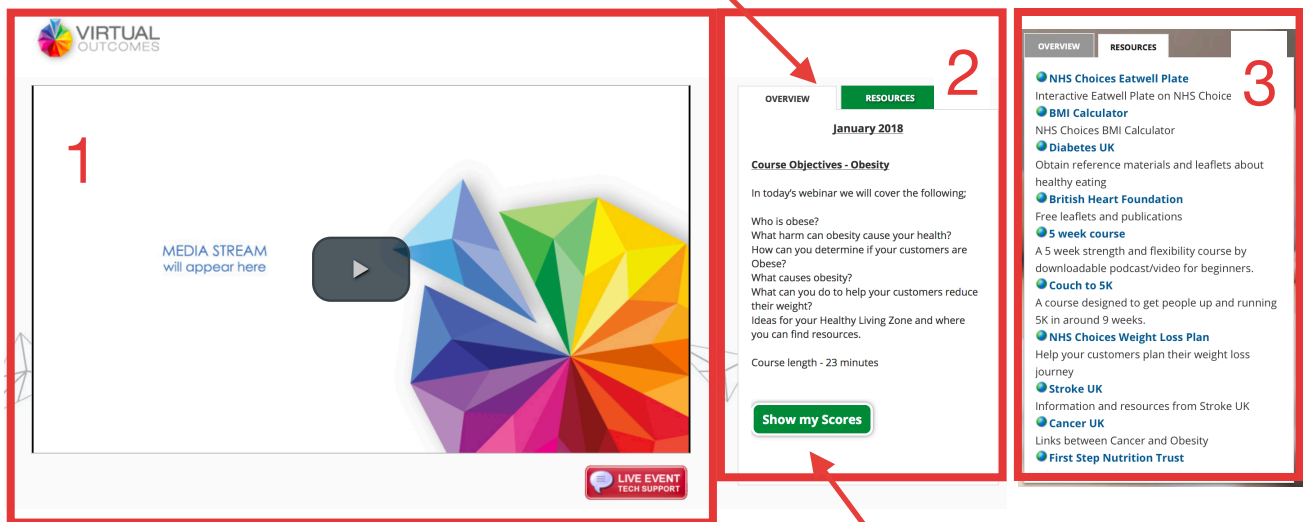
VIRTUAL OUTCOMES

1

MEDIA STREAM
will appear here

LIVE EVENT
TECH SUPPORT

2

OVERVIEW RESOURCES

January 2018

Course Objectives - Obesity

In today's webinar we will cover the following;

Who is obese?
What harm can obesity cause your health?
How can you determine if your customers are Obese?
What causes obesity?
What can you do to help your customers reduce their weight?
Ideas for your Healthy Living Zone and where you can find resources.

Course length - 23 minutes

Show my Scores

3

OVERVIEW RESOURCES

NHS Choices Eatwell Plate
Interactive Eatwell Plate on NHS Choice
BMI Calculator
NHS Choices BMI Calculator
Diabetes UK
Obtain reference materials and leaflets about healthy eating
British Heart Foundation
Free leaflets and publications
5 week course
A 5 week strength and flexibility course by downloadable podcast/video for beginners.
Couch to 5K
A course designed to get people up and running 5K in around 9 weeks.
NHS Choices Weight Loss Plan
Help your customers plan their weight loss journey
Stroke UK
Information and resources from Stroke UK
Cancer UK
Links between Cancer and Obesity
First Step Nutrition Trust